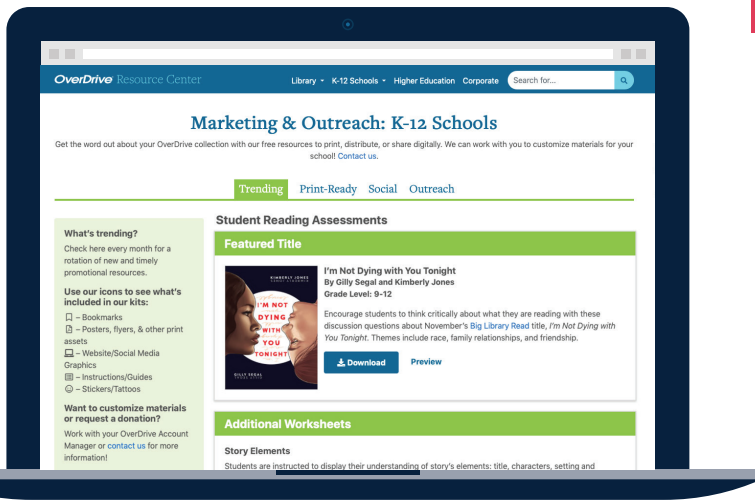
OverDrive Resource Center

Library ▾ K-12 Schools ▾ Higher Education Corporate Search for...

Marketing & Outreach: K-12 Schools

Get the word out about your OverDrive collection with our free resources to print, distribute, or share digitally. We can work with you to customize materials for your school! Contact us.

Trending Print-Ready Social Outreach

What's trending?

Check here every month for a rotation of new and timely promotional resources.

Use our icons to see what's included in our kits:

– Bookmarks
– Posters, flyers, & other print assets
– Website/Social Media Graphics
– Instructions/Guides
– Stickers/Tattoos

Want to customize materials or request a donation?

Work with your OverDrive Account Manager or contact us for more information!

Student Reading Assessments

Featured Title

KIMBERLY JONES GILLY SEGAL
I'M NOT DYING WITH YOU TONIGHT
GILLY SEGAL KIMBERLY JONES

I'm Not Dying with You Tonight
By Gilly Segal and Kimberly Jones
Grade Level: 9-12

Encourage students to think critically about what they are reading with these discussion questions about November's Big Library Read title, I'm Not Dying with You Tonight. Themes include race, family relationships, and friendship.

Download Preview

Additional Worksheets

Story Elements

Students are instructed to display their understanding of story's elements: title, characters, setting and